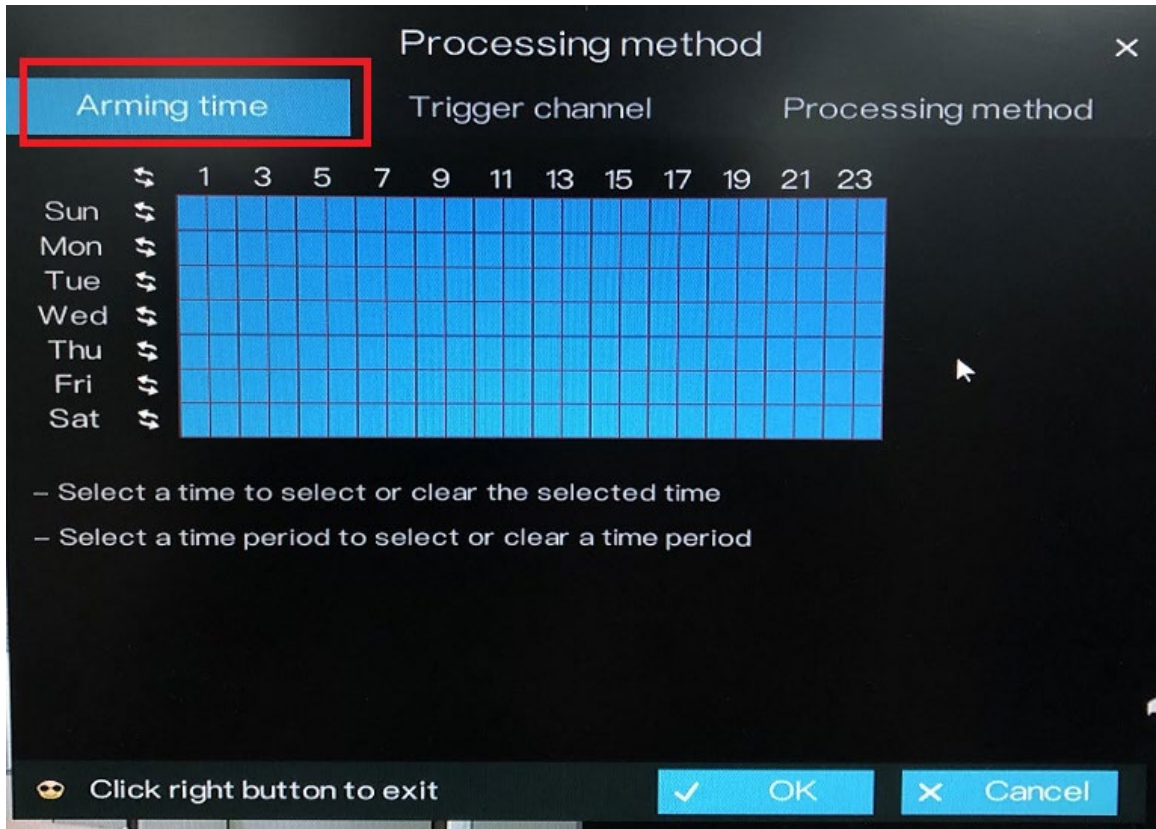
Processing method ×

Arming time | Trigger channel | Processing method

| ⇆ | 1 | 3 | 5 | 7 | 9 | 11 | 13 | 15 | 17 | 19 | 21 | 23 |
|---|---|---|---|---|---|---|---|---|---|---|---|---|
| Sun ⇆ | | | | | | | | | | | | |
| Mon ⇆ | | | | | | | | | | | | |
| Tue ⇆ | | | | | | | | | | | | |
| Wed ⇆ | | | | | | | | | | | | |
| Thu ⇆ | | | | | | | | | | | | |
| Fri ⇆ | | | | | | | | | | | | |
| Sat ⇆ | | | | | | | | | | | | |

– Select a time to select or clear the selected time

– Select a time period to select or clear a time period

Click right button to exit

✓ OK

× Cancel